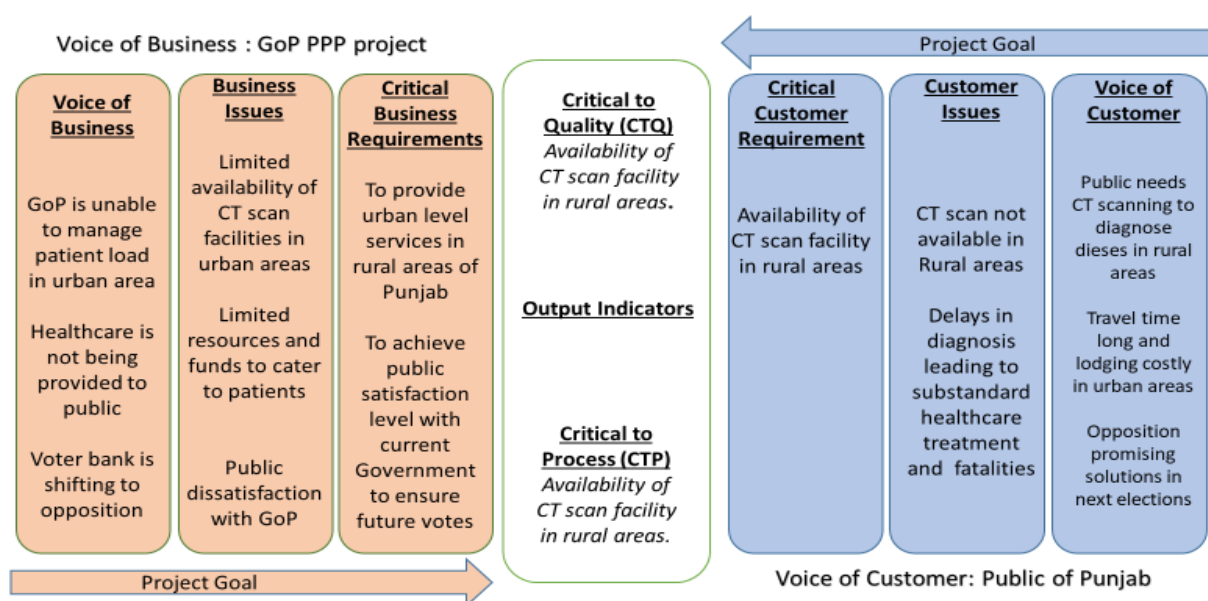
Voice of Business : GoP PPP project

Project Goal

Voice of Business

GoP is unable to manage patient load in urban area

Healthcare is not being provided to public

Voter bank is shifting to opposition

Business Issues

Limited availability of CT scan facilities in urban areas

Limited resources and funds to cater to patients

Public dissatisfaction with GoP

Critical Business Requirements

To provide urban level services in rural areas of Punjab

To achieve public satisfaction level with current Government to ensure future votes

Critical to Quality (CTQ)
*Availability of CT scan facility in rural areas.*

Output Indicators

Critical to Process (CTP)
*Availability of CT scan facility in rural areas.*

Critical Customer Requirement

Availability of CT scan facility in rural areas

Customer Issues

CT scan not available in Rural areas

Delays in diagnosis leading to substandard healthcare treatment and fatalities

Voice of Customer

Public needs CT scanning to diagnose dieses in rural areas

Travel time long and lodging costly in urban areas

Opposition promising solutions in next elections

Project Goal

Voice of Customer: Public of Punjab